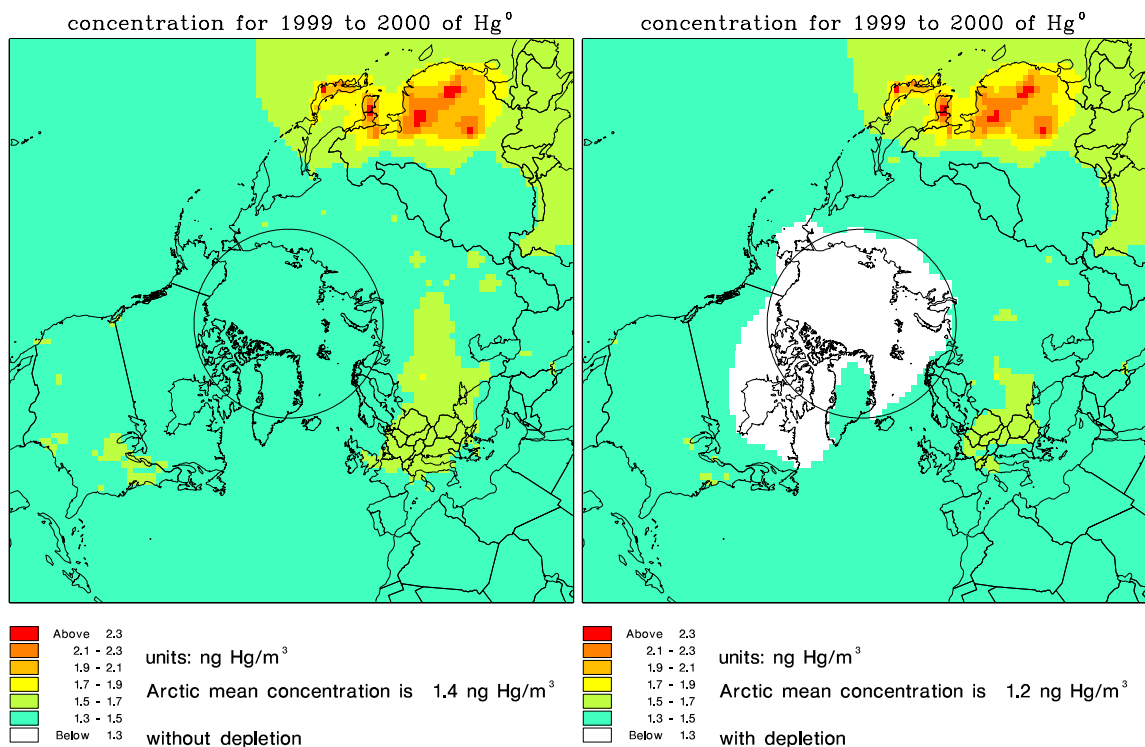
concentration for 1999 to 2000 of $Hg^0$

Above 2.3
2.1 - 2.3
1.9 - 2.1
1.7 - 1.9
1.5 - 1.7
1.3 - 1.5
Below 1.3

units: ng Hg/m$^3$

Arctic mean concentration is 1.4 ng Hg/m$^3$

without depletion

concentration for 1999 to 2000 of $Hg^0$

Above 2.3
2.1 - 2.3
1.9 - 2.1
1.7 - 1.9
1.5 - 1.7
1.3 - 1.5
Below 1.3

units: ng Hg/m$^3$

Arctic mean concentration is 1.2 ng Hg/m$^3$

with depletion